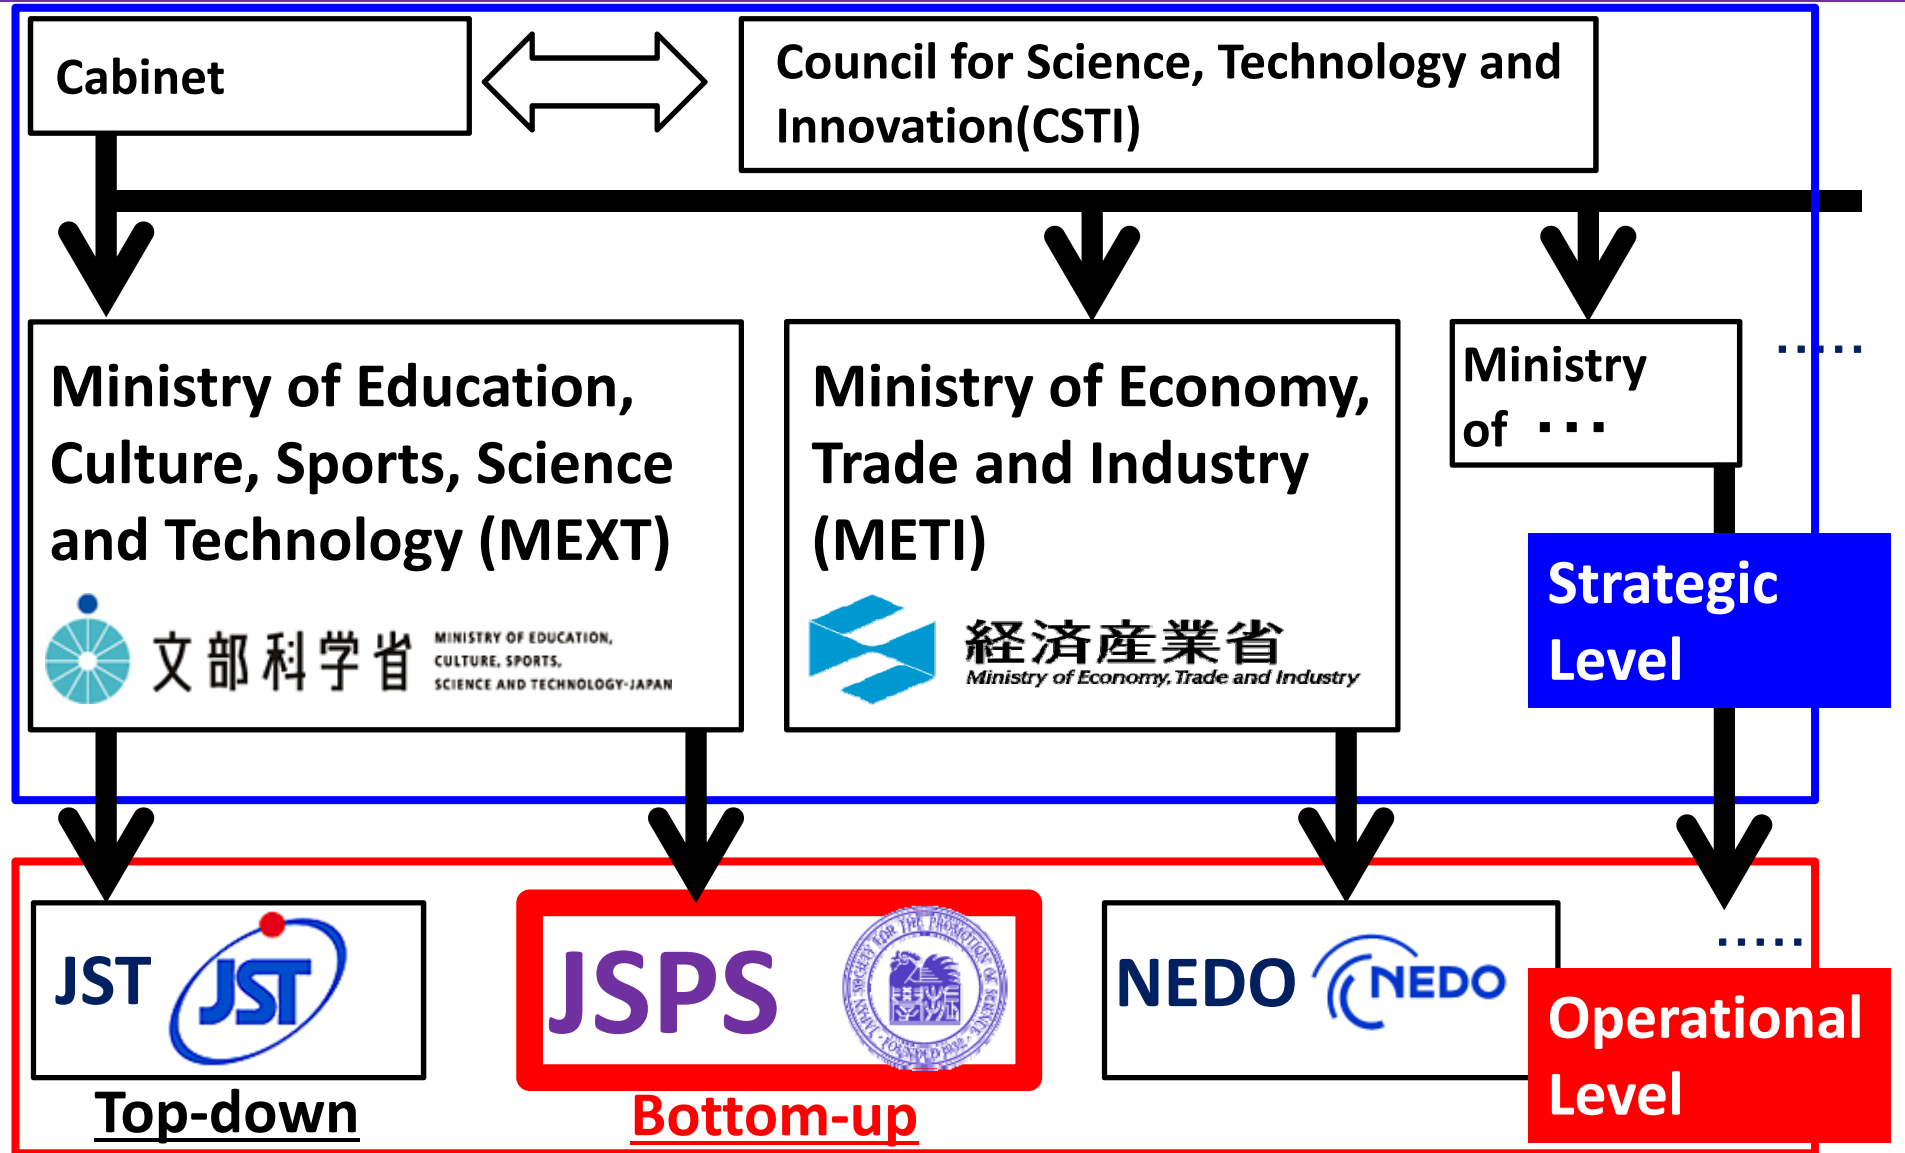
Cabinet

Council for Science, Technology and Innovation(CSTI)

Ministry of Education, Culture, Sports, Science and Technology (MEXT)

文部科学省 MINISTRY OF EDUCATION, CULTURE, SPORTS, SCIENCE AND TECHNOLOGY-JAPAN

Ministry of Economy, Trade and Industry (METI)

経済産業省 Ministry of Economy, Trade and Industry

Ministry of ・・・

・・・・・

Strategic Level

JST JST

Top-down

JSPS

Bottom-up

NEDO NEDO

・・・・・

Operational Level